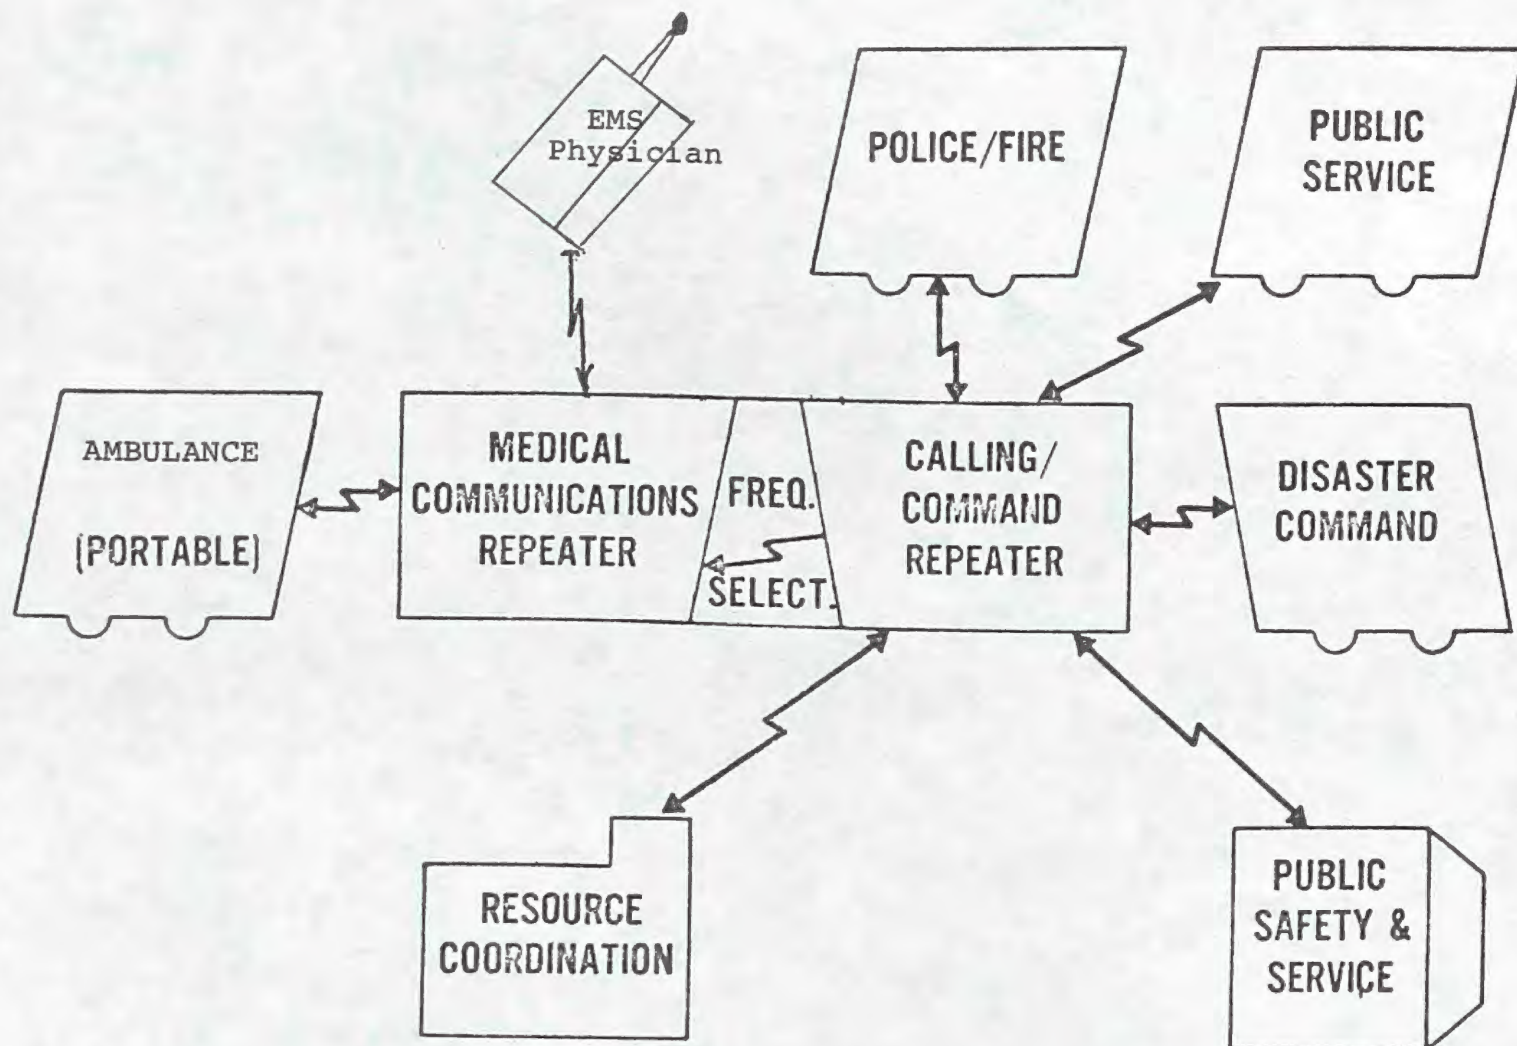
EMS Physician

POLICE/FIRE

PUBLIC SERVICE

AMBULANCE

(PORTABLE)

MEDICAL COMMUNICATIONS REPEATER

FREQ.

SELECT.

CALLING/ COMMAND REPEATER

DISASTER COMMAND

RESOURCE COORDINATION

PUBLIC SAFETY & SERVICE